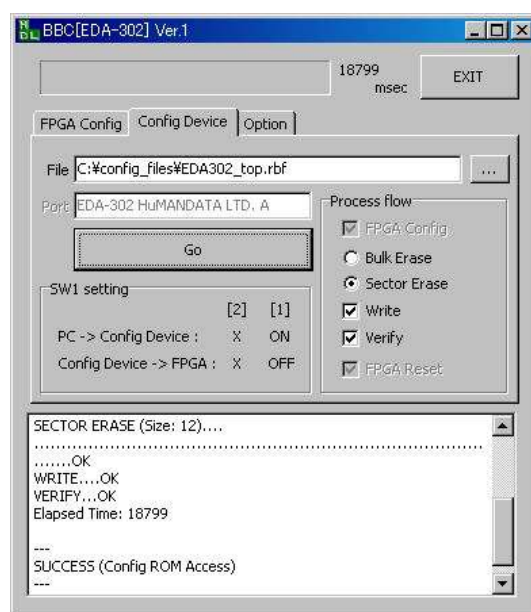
BBC[EDA-302] Ver.1

18799 msec

EXIT

FPGA Config | Config Device | Option

File C:¥config_files¥EDA302_top.rbf ...

Port EDA-302 HuMANDATA LTD. A

Go

SW1 setting

[2] [1]

PC -> Config Device : X ON

Config Device -> FPGA : X OFF

Process flow

FPGA Config

Bulk Erase

Sector Erase

Write

Verify

FPGA Reset

SECTOR ERASE (Size: 12)....
..............................................................................................
.......OK
WRITE....OK
VERIFY...OK
Elapsed Time: 18799

---
SUCCESS (Config ROM Access)
---